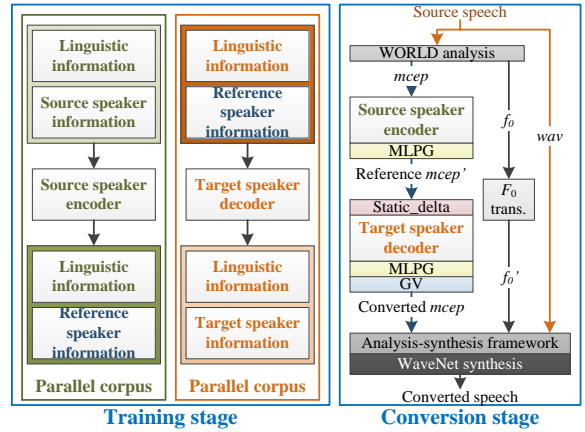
Linguistic information

Source speaker information

Source speaker encoder

Linguistic information

Reference speaker information

Parallel corpus

Linguistic information

Reference speaker information

Target speaker decoder

Linguistic information

Target speaker information

Parallel corpus

Training stage

Source speech

WORLD analysis

*mcep*

Source speaker encoder

MLPG

Reference *mcep'*

Static_delta

Target speaker decoder

MLPG

GV

Converted *mcep*

$f_0$

$F_0$ trans.

$f_0'$

*wav*

Analysis-synthesis framework

WaveNet synthesis

Converted speech

Conversion stage